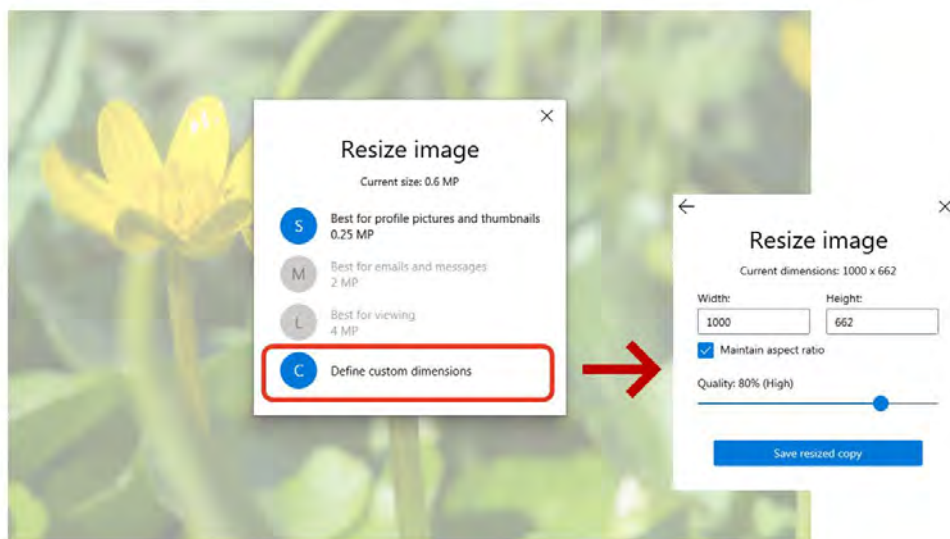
×

Resize image

Current size: 0.6 MP

S Best for profile pictures and thumbnails 0.25 MP

M Best for emails and messages 2 MP

L Best for viewing 4 MP

C Define custom dimensions

←

×

Resize image

Current dimensions: 1000 x 662

Width: 1000

Height: 662

Maintain aspect ratio

Quality: 80% (High)

Save resized copy